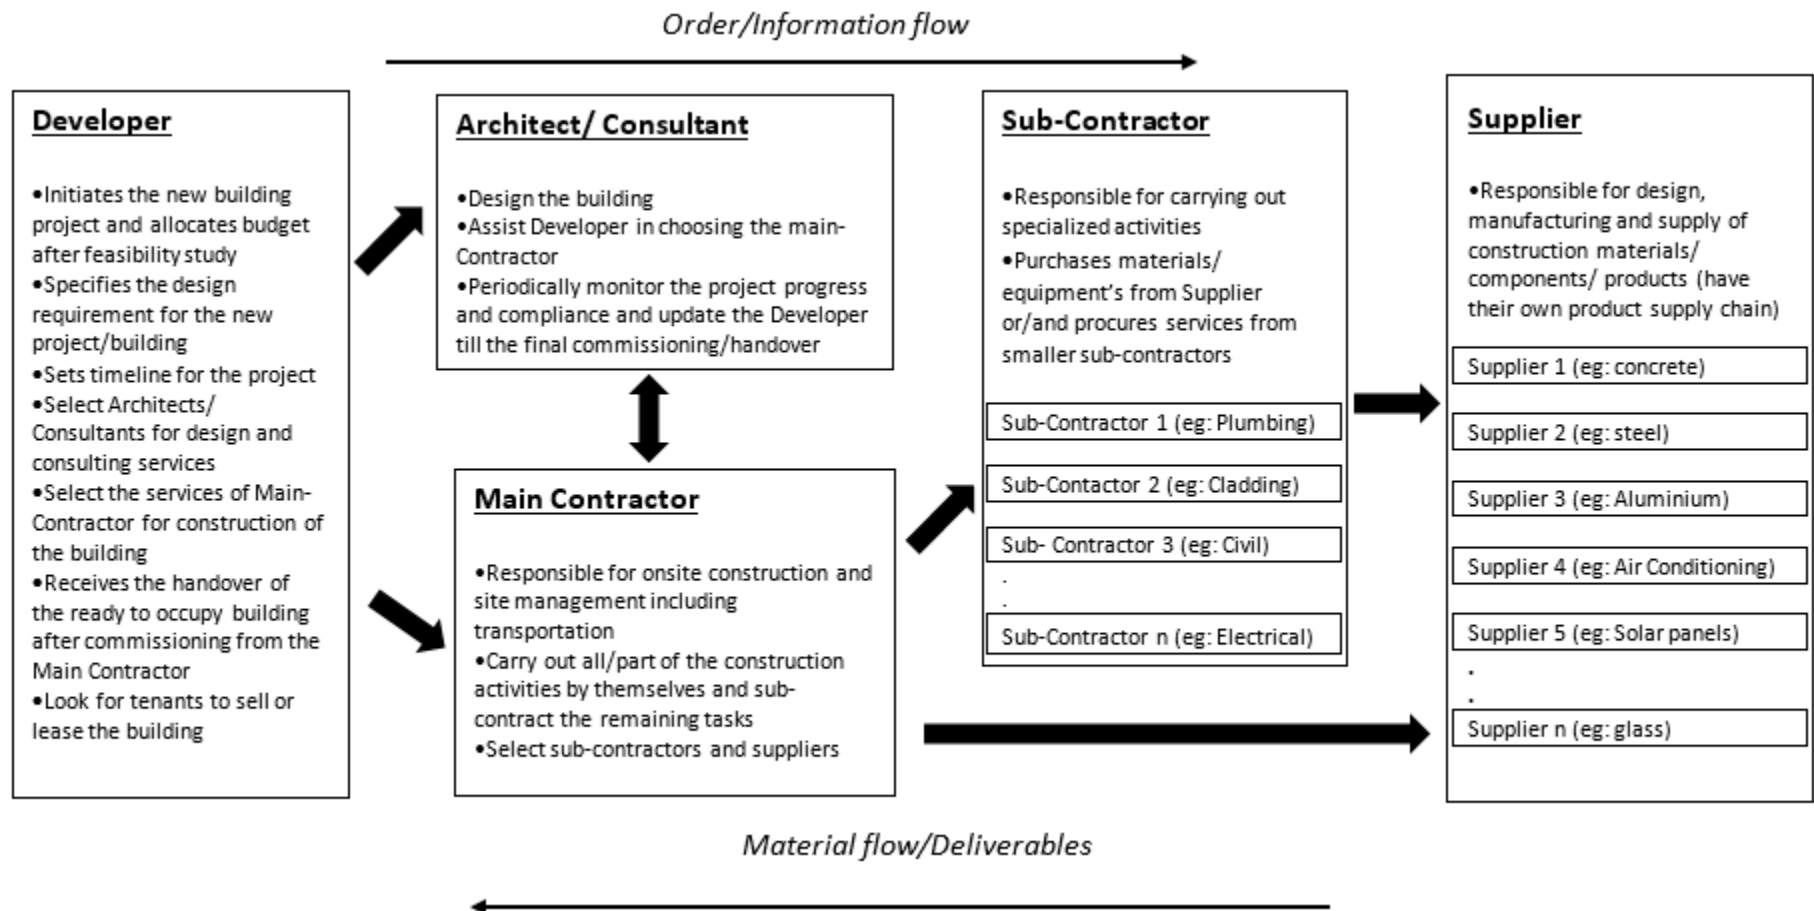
Order/Information flow

Developer

•Initiates the new building project and allocates budget after feasibility study
•Specifies the design requirement for the new project/building
•Sets timeline for the project
•Select Architects/ Consultants for design and consulting services
•Select the services of Main-Contractor for construction of the building
•Receives the handover of the ready to occupy building after commissioning from the Main Contractor
•Look for tenants to sell or lease the building

Architect/ Consultant

•Design the building
•Assist Developer in choosing the main-Contractor
•Periodically monitor the project progress and compliance and update the Developer till the final commissioning/handover

Main Contractor

•Responsible for onsite construction and site management including transportation
•Carry out all/part of the construction activities by themselves and sub-contract the remaining tasks
•Select sub-contractors and suppliers

Sub-Contractor

•Responsible for carrying out specialized activities
•Purchases materials/ equipment's from Supplier or/and procures services from smaller sub-contractors

Sub-Contractor 1 (eg: Plumbing)
Sub-Contactor 2 (eg: Cladding)
Sub- Contractor 3 (eg: Civil)
.
.
Sub-Contractor n (eg: Electrical)

Supplier

•Responsible for design, manufacturing and supply of construction materials/ components/ products (have their own product supply chain)

Supplier 1 (eg: concrete)
Supplier 2 (eg: steel)
Supplier 3 (eg: Aluminium)
Supplier 4 (eg: Air Conditioning)
Supplier 5 (eg: Solar panels)
.
.
Supplier n (eg: glass)

Material flow/Deliverables